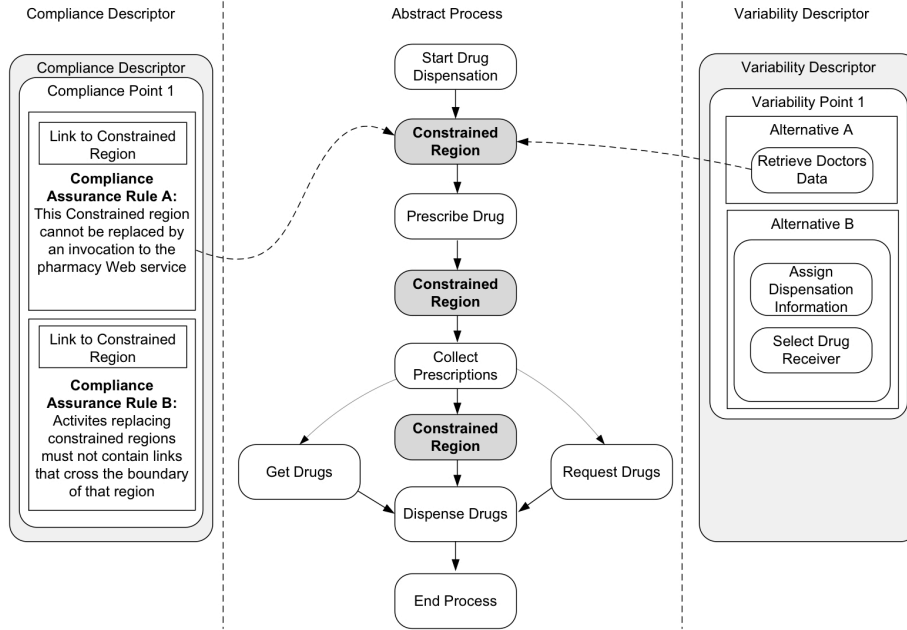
Compliance Descriptor

Compliance Descriptor

Compliance Point 1

Link to Constrained Region

**Compliance Assurance Rule A:** This Constrained region cannot be replaced by an invocation to the pharmacy Web service

Link to Constrained Region

**Compliance Assurance Rule B:** Activites replacing constrained regions must not contain links that cross the boundary of that region

Abstract Process

Start Drug Dispensation

**Constrained Region**

Prescribe Drug

**Constrained Region**

Collect Prescriptions

**Constrained Region**

Get Drugs

Request Drugs

Dispense Drugs

End Process

Variability Descriptor

Variability Descriptor

Variability Point 1

Alternative A

Retrieve Doctors Data

Alternative B

Assign Dispensation Information

Select Drug Receiver